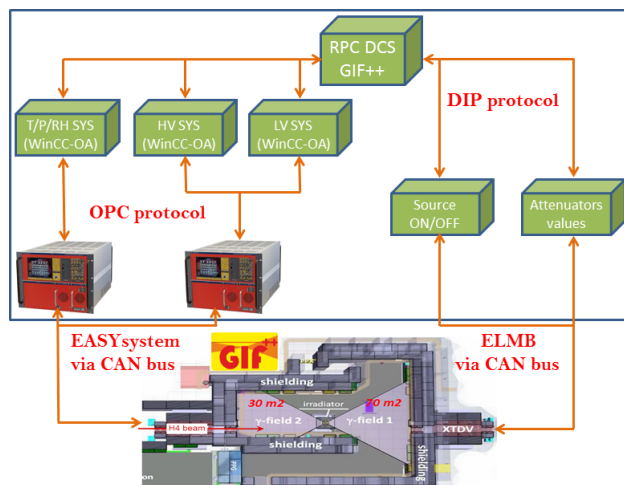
RPC DCS
GIF++

T/P/RH SYS
(WinCC-OA)

HV SYS
(WinCC-OA)

LV SYS
(WinCC-OA)

DIP protocol

OPC protocol

Source
ON/OFF

Attenuators
values

EASYsystem
via CAN bus

GIF++

ELMB
via CAN bus

shielding

30 m2

irradiator

70 m2

H4 beam

γ-field 2

γ-field 1

XTDV

shielding

shielding